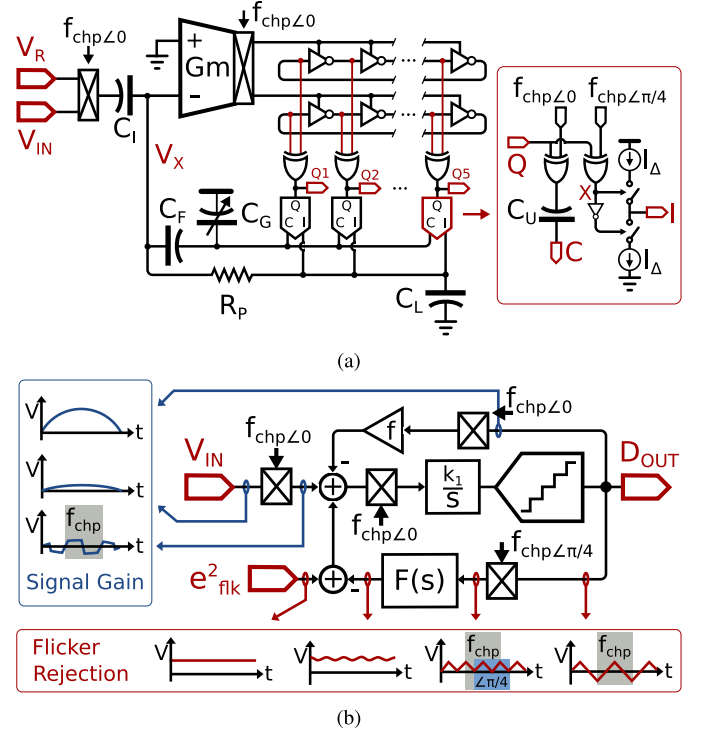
$V_R$
$V_{IN}$
$f_{chp\angle 0}$
$C_I$
Gm
+
−
$f_{chp\angle 0}$
$V_X$
$C_F$
$C_G$
$R_P$
$C_L$
Q1 Q2 Q5
Q C I
Q C I
Q C I
...
...
...
$f_{chp\angle 0}$ $f_{chp\angle \pi/4}$
Q
X
$C_U$
C
I
$I_\Delta$
$I_\Delta$

(a)

V t
V t
V t
$f_{chp}$
Signal Gain
$V_{IN}$
$f_{chp\angle 0}$
f
-
$f_{chp\angle 0}$
$f_{chp\angle 0}$
$\frac{k_1}{s}$
$D_{OUT}$
$f_{chp\angle \pi/4}$
$e^2_{flk}$
-
F(s)
Flicker Rejection
V t
V t
V $f_{chp}$ $\angle\pi/4$ t
V $f_{chp}$ t

(b)